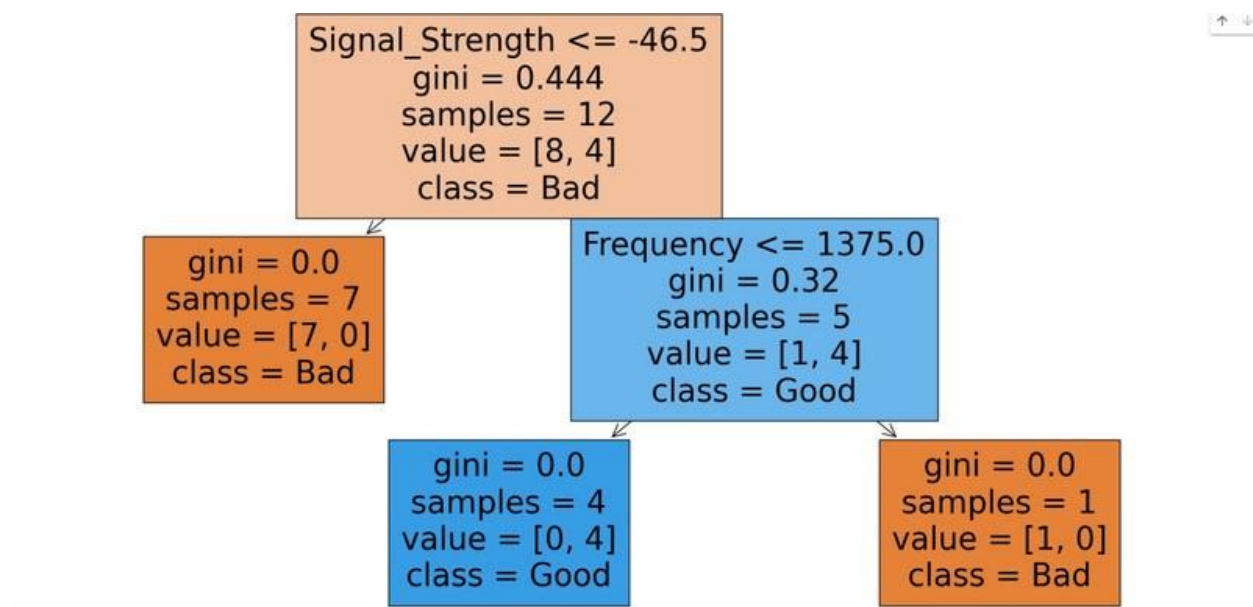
Signal_Strength <= -46.5
gini = 0.444
samples = 12
value = [8, 4]
class = Bad

gini = 0.0
samples = 7
value = [7, 0]
class = Bad

Frequency <= 1375.0
gini = 0.32
samples = 5
value = [1, 4]
class = Good

gini = 0.0
samples = 4
value = [0, 4]
class = Good

gini = 0.0
samples = 1
value = [1, 0]
class = Bad